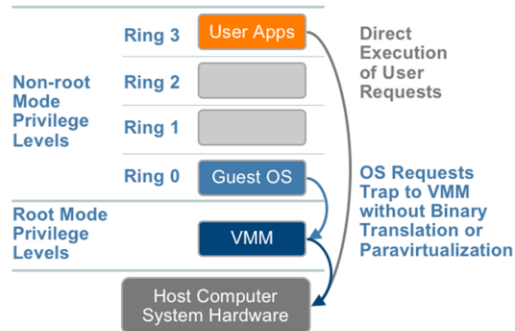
Ring 3
User Apps
Direct Execution of User Requests

Non-root Mode Privilege Levels

Ring 2

Ring 1

Ring 0
Guest OS

OS Requests Trap to VMM without Binary Translation or Paravirtualization

Root Mode Privilege Levels

VMM

Host Computer System Hardware